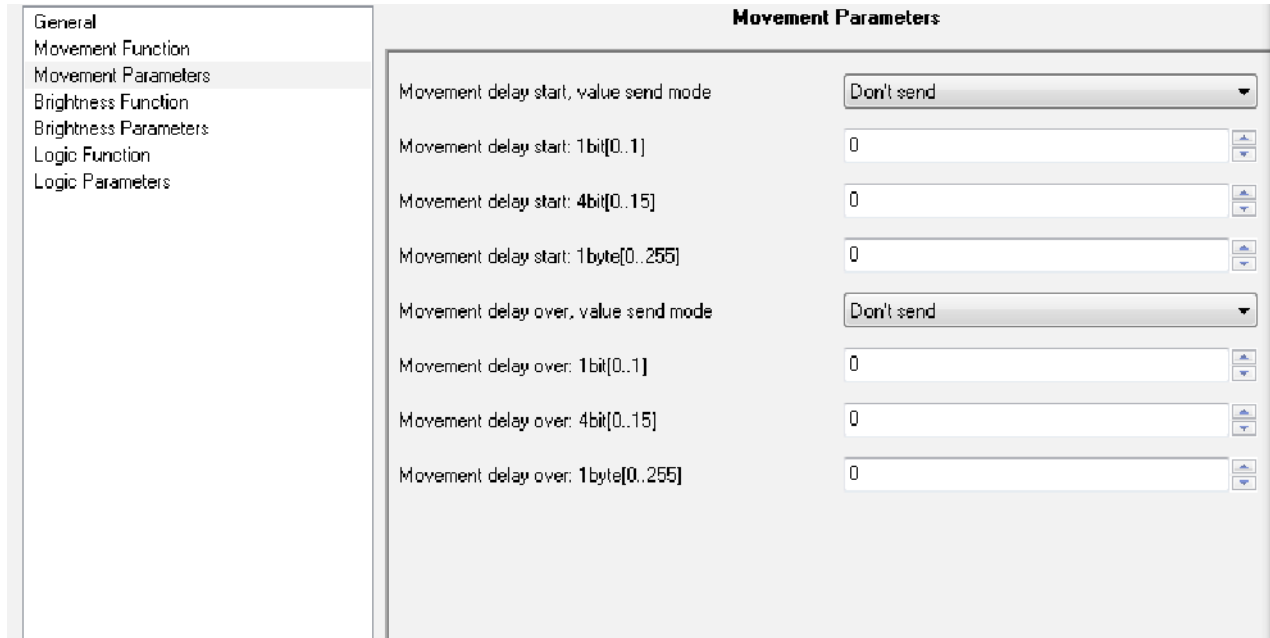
General
Movement Function
Movement Parameters
Brightness Function
Brightness Parameters
Logic Function
Logic Parameters

Movement Parameters

Movement delay start, value send mode | Don't send
Movement delay start: 1bit[0..1] | 0
Movement delay start: 4bit[0..15] | 0
Movement delay start: 1byte[0..255] | 0
Movement delay over, value send mode | Don't send
Movement delay over: 1bit[0..1] | 0
Movement delay over: 4bit[0..15] | 0
Movement delay over: 1byte[0..255] | 0